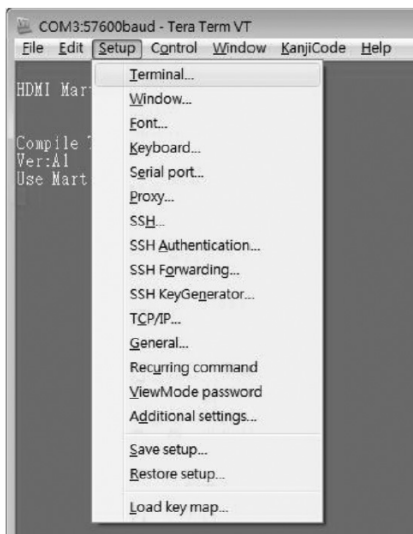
COM3:57600baud - Tera Term VT

File Edit Setup Control Window KanjiCode Help

HDMI Mar

Compile
Ver:A1
Use Mart

Terminal...
Window...
Font...
Keyboard...
Serial port...
Proxy...
SSH...
SSH Authentication...
SSH Forwarding...
SSH KeyGenerator...
TCP/IP...
General...
Recurring command
ViewMode password
Additional settings...
Save setup...
Restore setup...
Load key map...